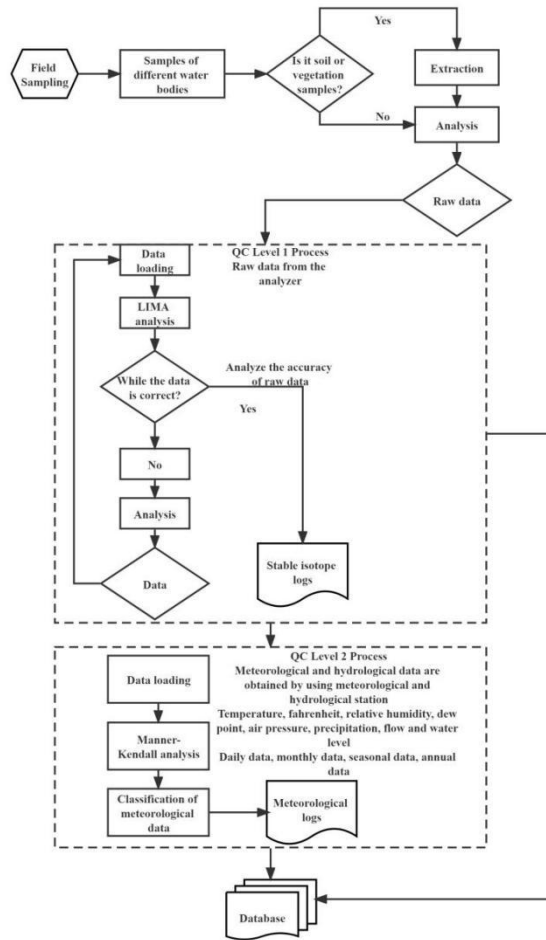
Field Sampling

Samples of different water bodies

Is it soil or vegetation samples?

Yes

Extraction

No

Analysis

Raw data

QC Level 1 Process
Raw data from the analyzer

Data loading

LIMA analysis

While the data is correct?

Analyze the accuracy of raw data

Yes

No

Analysis

Data

Stable isotope logs

QC Level 2 Process
Meteorological and hydrological data are obtained by using meteorological and hydrological station
Temperature, fahrenheit, relative humidity, dew point, air pressure, precipitation, flow and water level
Daily data, monthly data, seasonal data, annual data

Data loading

Manner-Kendall analysis

Classification of meteorological data

Meteorological logs

Database